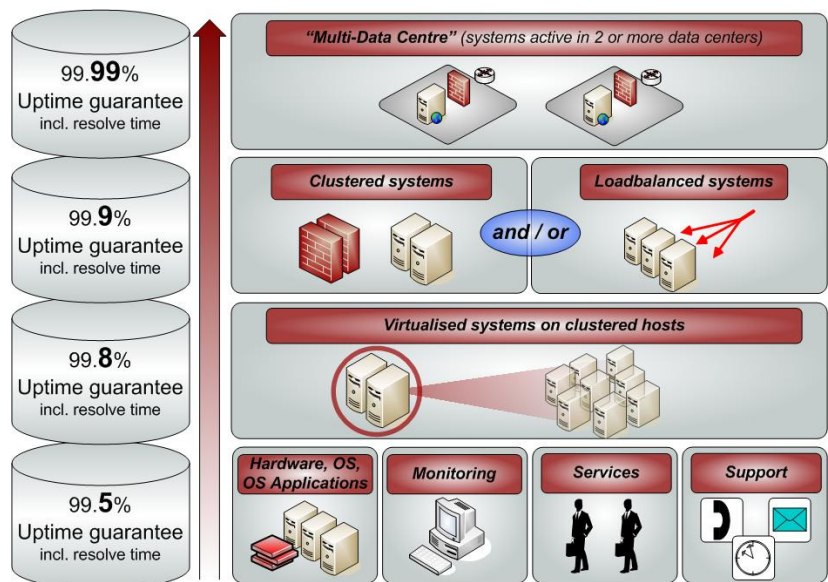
99.**99**%
Uptime guarantee
incl. resolve time

99.**9**%
Uptime guarantee
incl. resolve time

99.**8**%
Uptime guarantee
incl. resolve time

99.**5**%
Uptime guarantee
incl. resolve time

*"Multi-Data Centre" (systems active in 2 or more data centers)*

**Clustered systems**

**and / or**

**Loadbalanced systems**

**Virtualised systems on clustered hosts**

**Hardware, OS, OS Applications**

**Monitoring**

**Services**

**Support**